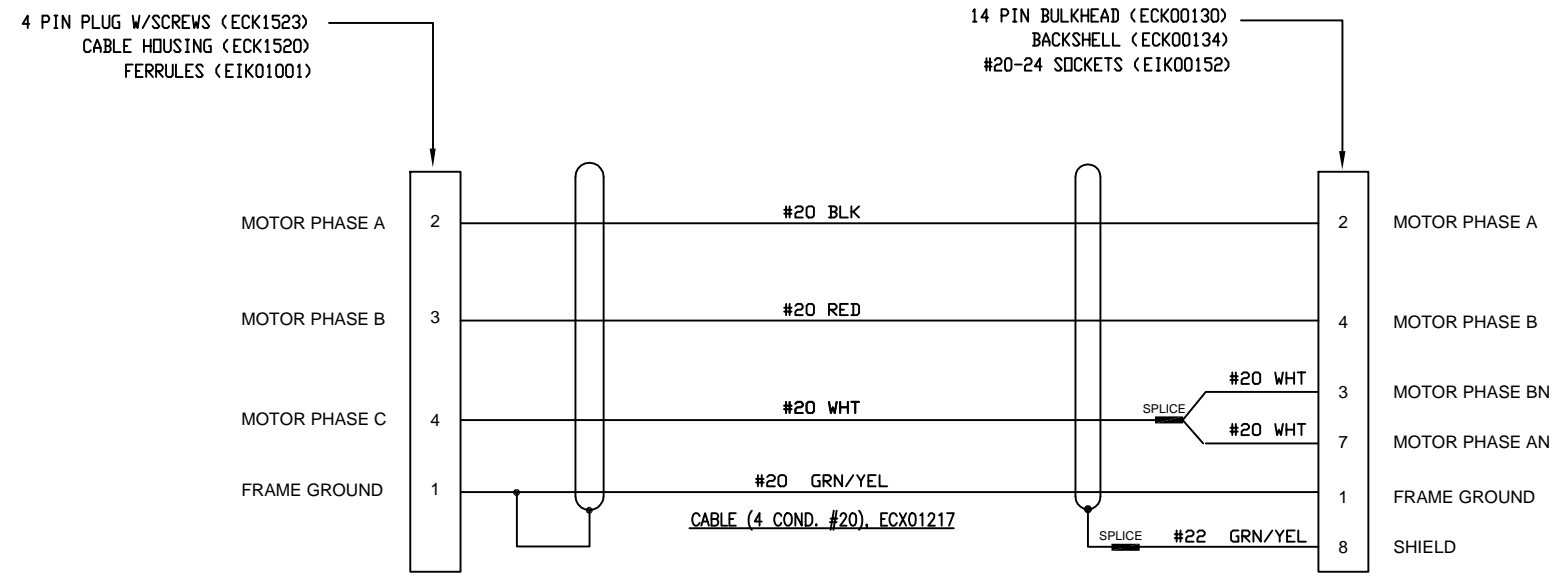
4 PIN PLUG W/SCREWS (ECK1523)
CABLE HOUSING (ECK1520)
FERRULES (EIK01001)

14 PIN BULKHEAD (ECK00130)
BACKSHELL (ECK00134)
#20-24 SOCKETS (EIK00152)

MOTOR PHASE A 2 #20 BLK 2 MOTOR PHASE A

MOTOR PHASE B 3 #20 RED 4 MOTOR PHASE B

#20 WHT 3 MOTOR PHASE BN

SPLICE

MOTOR PHASE C 4 #20 WHT

#20 WHT 7 MOTOR PHASE AN

FRAME GROUND 1 #20 GRN/YEL 1 FRAME GROUND

CABLE (4 COND. #20), ECX01217

SPLICE #22 GRN/YEL 8 SHIELD